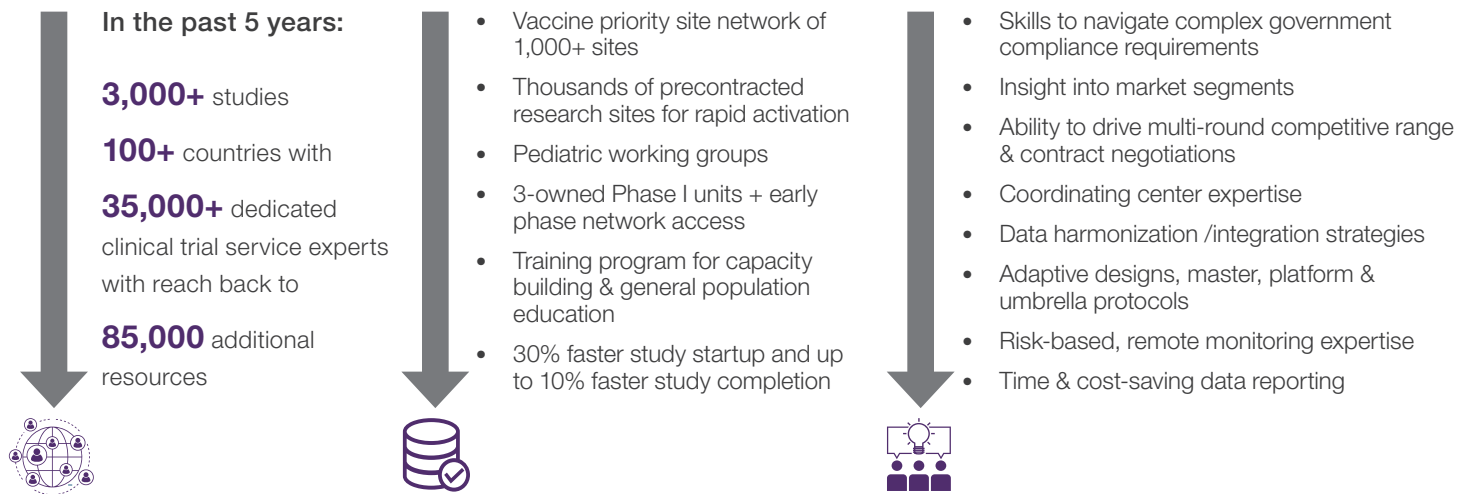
In the past 5 years:

**3,000+** studies

**100+** countries with

**35,000+** dedicated clinical trial service experts with reach back to

**85,000** additional resources

- Vaccine priority site network of 1,000+ sites
- Thousands of precontracted research sites for rapid activation
- Pediatric working groups
- 3-owned Phase I units + early phase network access
- Training program for capacity building & general population education
- 30% faster study startup and up to 10% faster study completion

- Skills to navigate complex government compliance requirements
- Insight into market segments
- Ability to drive multi-round competitive range & contract negotiations
- Coordinating center expertise
- Data harmonization /integration strategies
- Adaptive designs, master, platform & umbrella protocols
- Risk-based, remote monitoring expertise
- Time & cost-saving data reporting